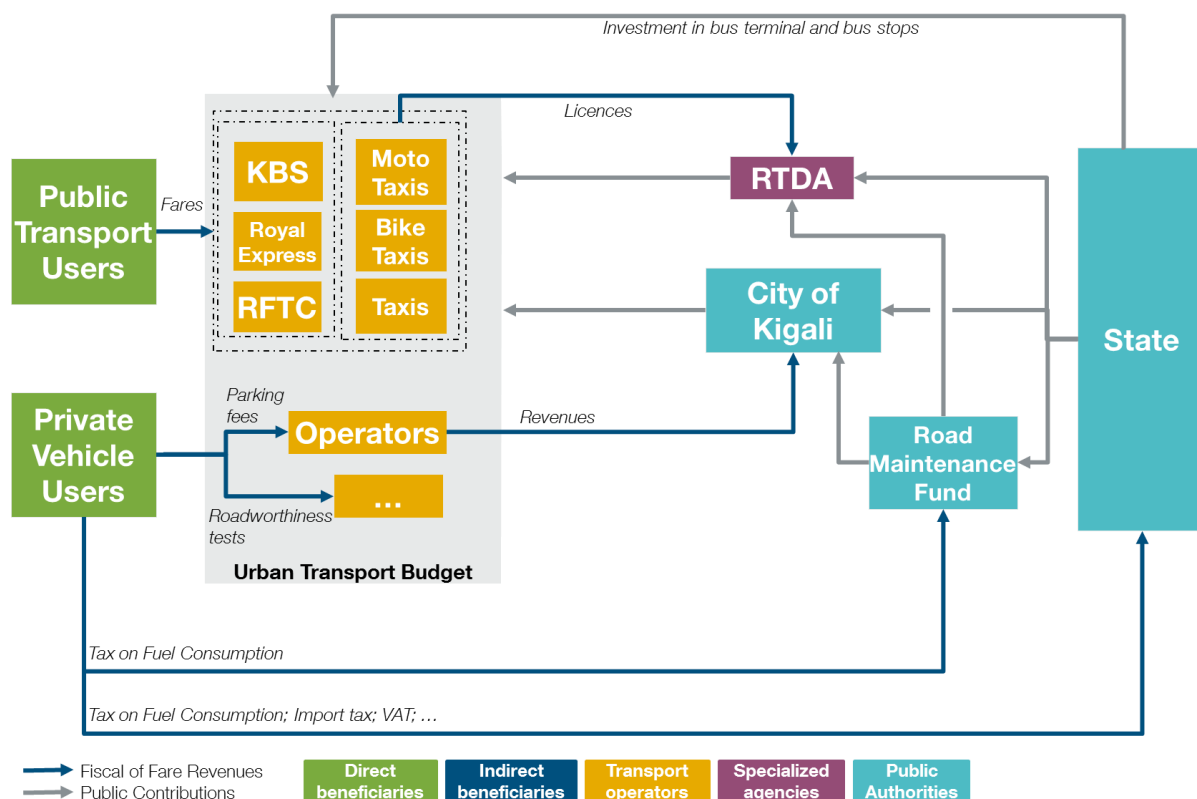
Investment in bus terminal and bus stops

Licences

Public Transport Users

Fares

KBS

Royal Express

RFTC

Moto Taxis

Bike Taxis

Taxis

RTDA

City of Kigali

State

Private Vehicle Users

Parking fees

Operators

Revenues

...

Roadworthiness tests

Road Maintenance Fund

Urban Transport Budget

Tax on Fuel Consumption

Tax on Fuel Consumption; Import tax; VAT; ...

Fiscal of Fare Revenues

Public Contributions

Direct beneficiaries

Indirect beneficiaries

Transport operators

Specialized agencies

Public Authorities